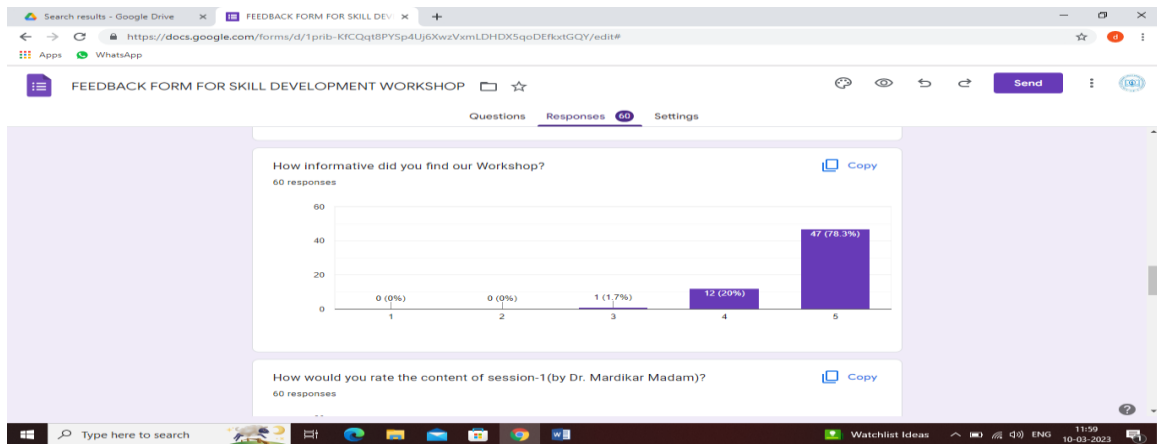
Search results - Google Drive ×
FEEDBACK FORM FOR SKILL DEV ×
+
https://docs.google.com/forms/d/1prib-KfCQqt8PYSp4Uj6XwzVxmLDHDX5qoDEfkxtGQY/edit#
Apps WhatsApp
FEEDBACK FORM FOR SKILL DEVELOPMENT WORKSHOP
Send
Questions Responses 60 Settings

How informative did you find our Workshop?
60 responses
Copy

| | 1 | 2 | 3 | 4 | 5 |
|---|---|---|---|---|---|
| Responses | 0 (0%) | 0 (0%) | 1 (1.7%) | 12 (20%) | 47 (78.3%) |

60
40
20
0

How would you rate the content of session-1(by Dr. Mardikar Madam)?
60 responses
Copy

Type here to search
Watchlist Ideas
ENG
11:59
10-03-2023